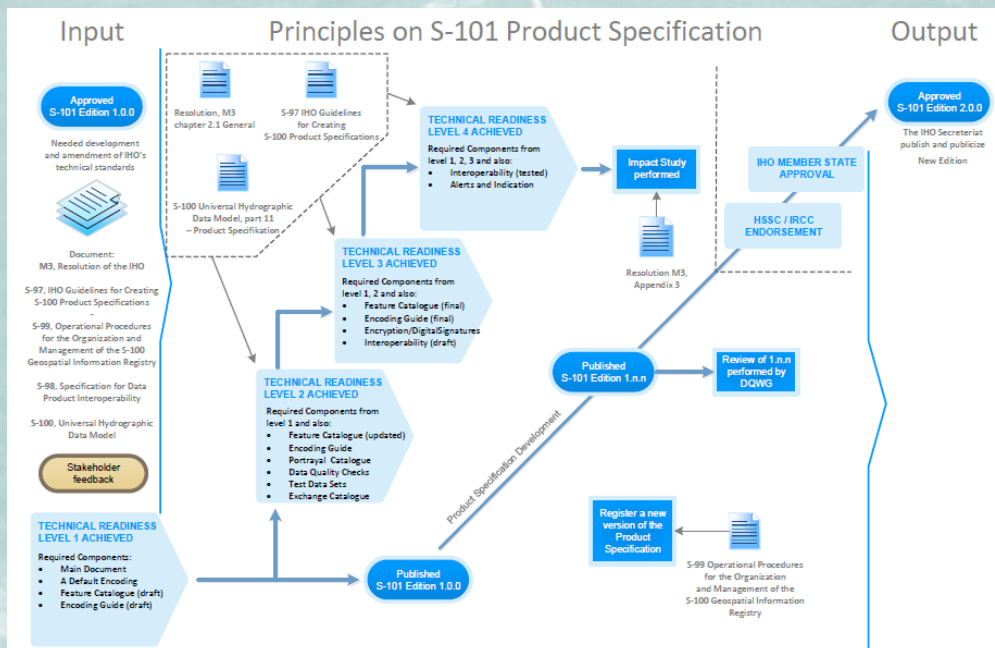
Input

Principles on S-101 Product Specification

Output

Approved S-101 Edition 1.0.0

Needed development and amendment of IHO's technical standards

Document: M3, Resolution of the IHO

S-97, IHO Guidelines for Creating S-100 Product Specifications

S-99, Operational Procedures for the Organization and Management of the S-100 Geospatial Information Registry

S-98, Specification for Data Product Interoperability

S-100, Universal Hydrographic Data Model

Stakeholder feedback

TECHNICAL READINESS LEVEL 1 ACHIEVED

Required Components:
• Main Document
• A Default Encoding
• Feature Catalogue (draft)
• Encoding Guide (draft)

Resolution, M3 chapter 2.1 General

S-97 IHO Guidelines for Creating S-100 Product Specifications

S-100 Universal Hydrographic Data Model, part 11 – Product Specifikation

TECHNICAL READINESS LEVEL 4 ACHIEVED

Required Components from level 1, 2, 3 and also:
• Interoperability (tested)
• Alerts and Indication

Impact Study performed

Resolution M3, Appendix 3

TECHNICAL READINESS LEVEL 3 ACHIEVED

Required Components from level 1, 2 and also:
• Feature Catalogue (final)
• Encoding Guide (final)
• Encryption/DigitalSignatures
• Interoperability (draft)

TECHNICAL READINESS LEVEL 2 ACHIEVED

Required Components from level 1 and also:
• Feature Catalogue (updated)
• Encoding Guide
• Portrayal Catalogue
• Data Quality Checks
• Test Data Sets
• Exchange Catalogue

Published S-101 Edition 1.0.0

Product Specification Development

Published S-101 Edition 1.n.n

Review of 1.n.n performed by DQWG

Register a new version of the Product Specification

S-99 Operational Procedures for the Organization and Management of the S-100 Geospatial Information Registry

IHO MEMBER STATE APPROVAL

HSSC / IRCC ENDORSEMENT

Approved S-101 Edition 2.0.0

The IHO Secreteriat publish and publicize New Edition